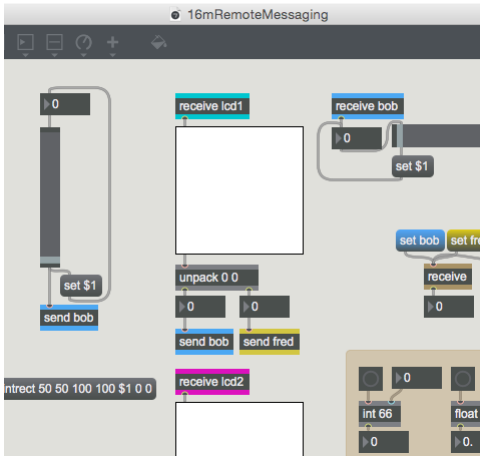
16mRemoteMessaging

0

set $1

send bob

receive lcd1

unpack 0 0

0

0

send bob

send fred

receive lcd2

receive bob

0

set $1

set bob

set fre

receive

0

ntrect 50 50 100 100 $1 0 0

0

int 66

0

float

0.